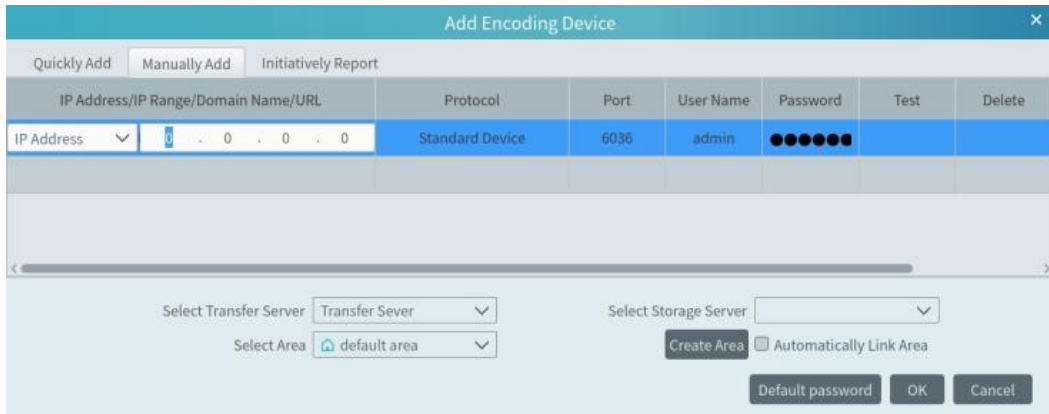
Add Encoding Device

Quickly Add | Manually Add | Initiatively Report

| IP Address/IP Range/Domain Name/URL | Protocol | Port | User Name | Password | Test | Delete |
|---|---|---|---|---|---|---|
| IP Address 0 . 0 . 0 . 0 | Standard Device | 6036 | admin | ●●●●●● | | |
| | | | | | | |

Select Transfer Server Transfer Sever
Select Storage Server
Select Area default area
Create Area
Automatically Link Area
Default password
OK
Cancel